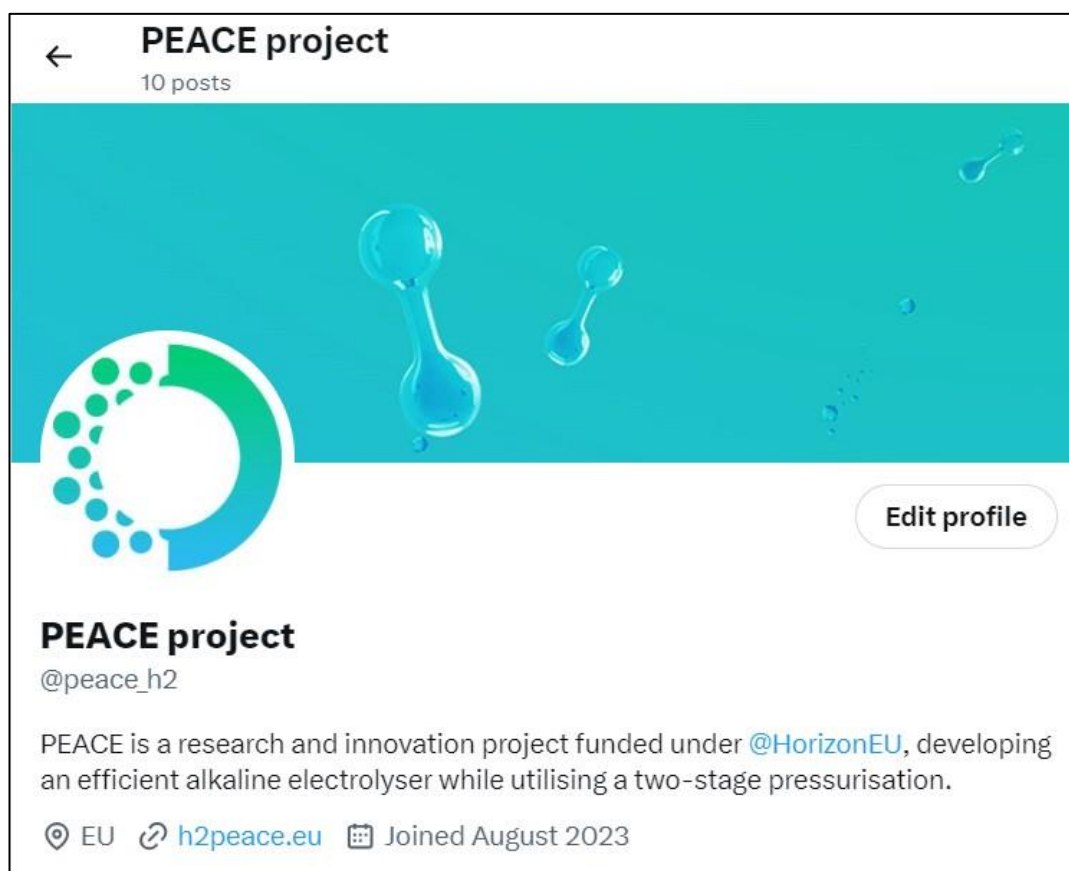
←

PEACE project
10 posts

Edit profile

PEACE project
@peace_h2

PEACE is a research and innovation project funded under @HorizonEU, developing an efficient alkaline electrolyser while utilising a two-stage pressurisation.

EU h2peace.eu Joined August 2023